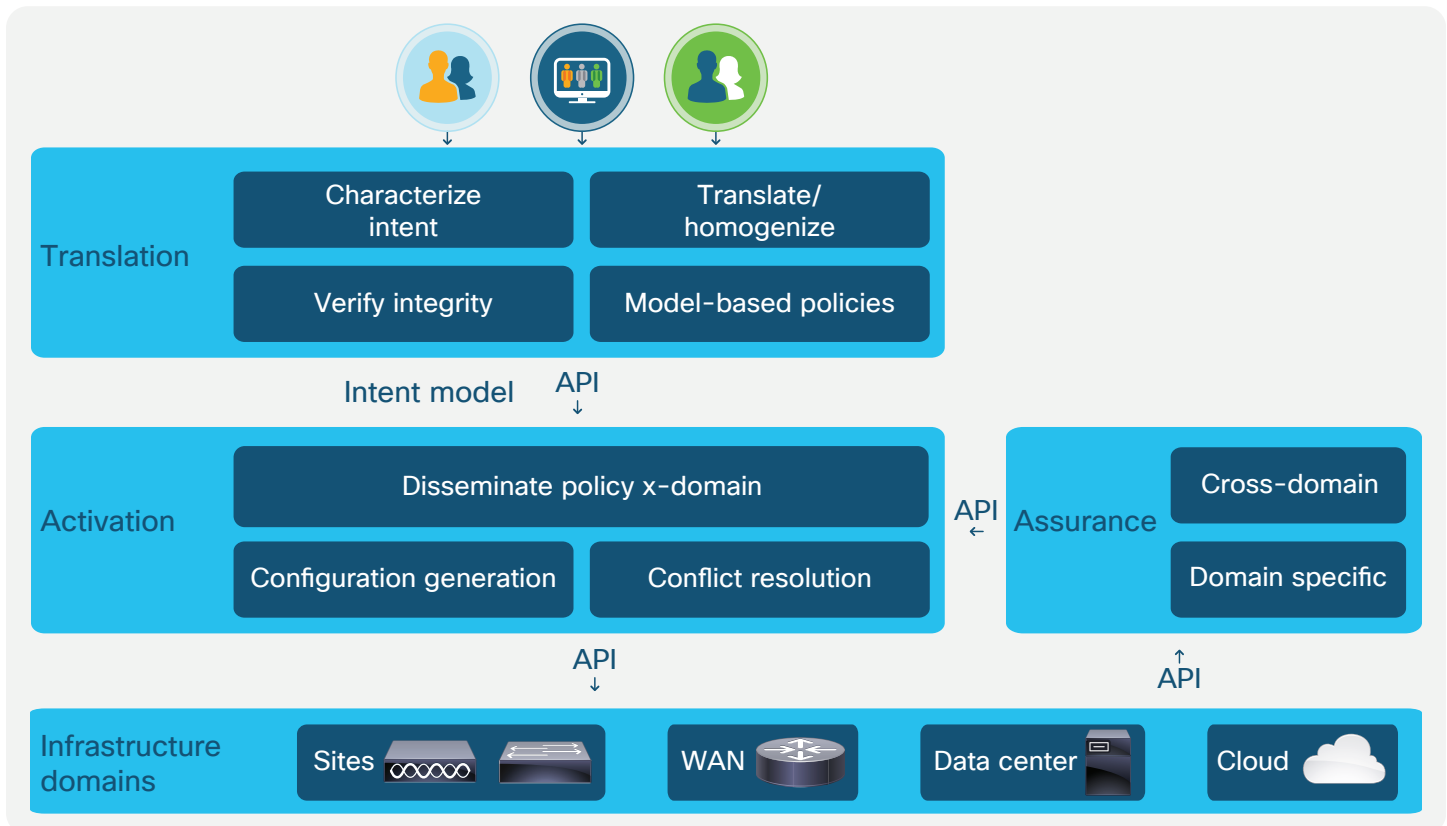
Translation

Characterize intent

Translate/ homogenize

Verify integrity

Model-based policies

Intent model

API

Activation

Disseminate policy x-domain

Configuration generation

Conflict resolution

API

Assurance

Cross-domain

Domain specific

API

API

Infrastructure domains

Sites

WAN

Data center

Cloud